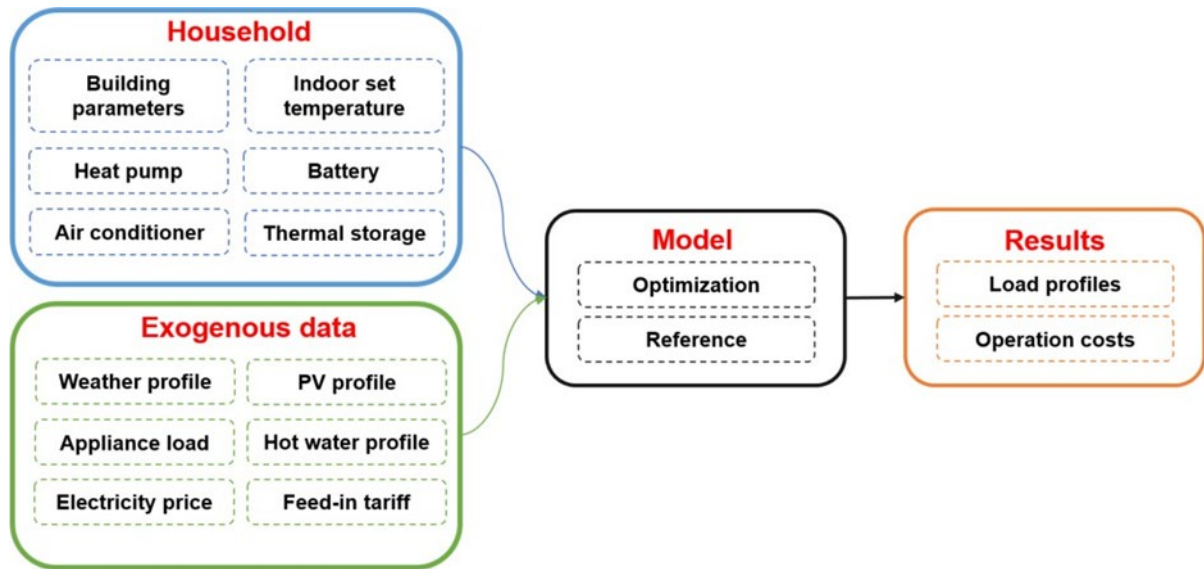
Household

Building parameters

Indoor set temperature

Heat pump

Battery

Air conditioner

Thermal storage

Exogenous data

Weather profile

PV profile

Appliance load

Hot water profile

Electricity price

Feed-in tariff

Model

Optimization

Reference

Results

Load profiles

Operation costs